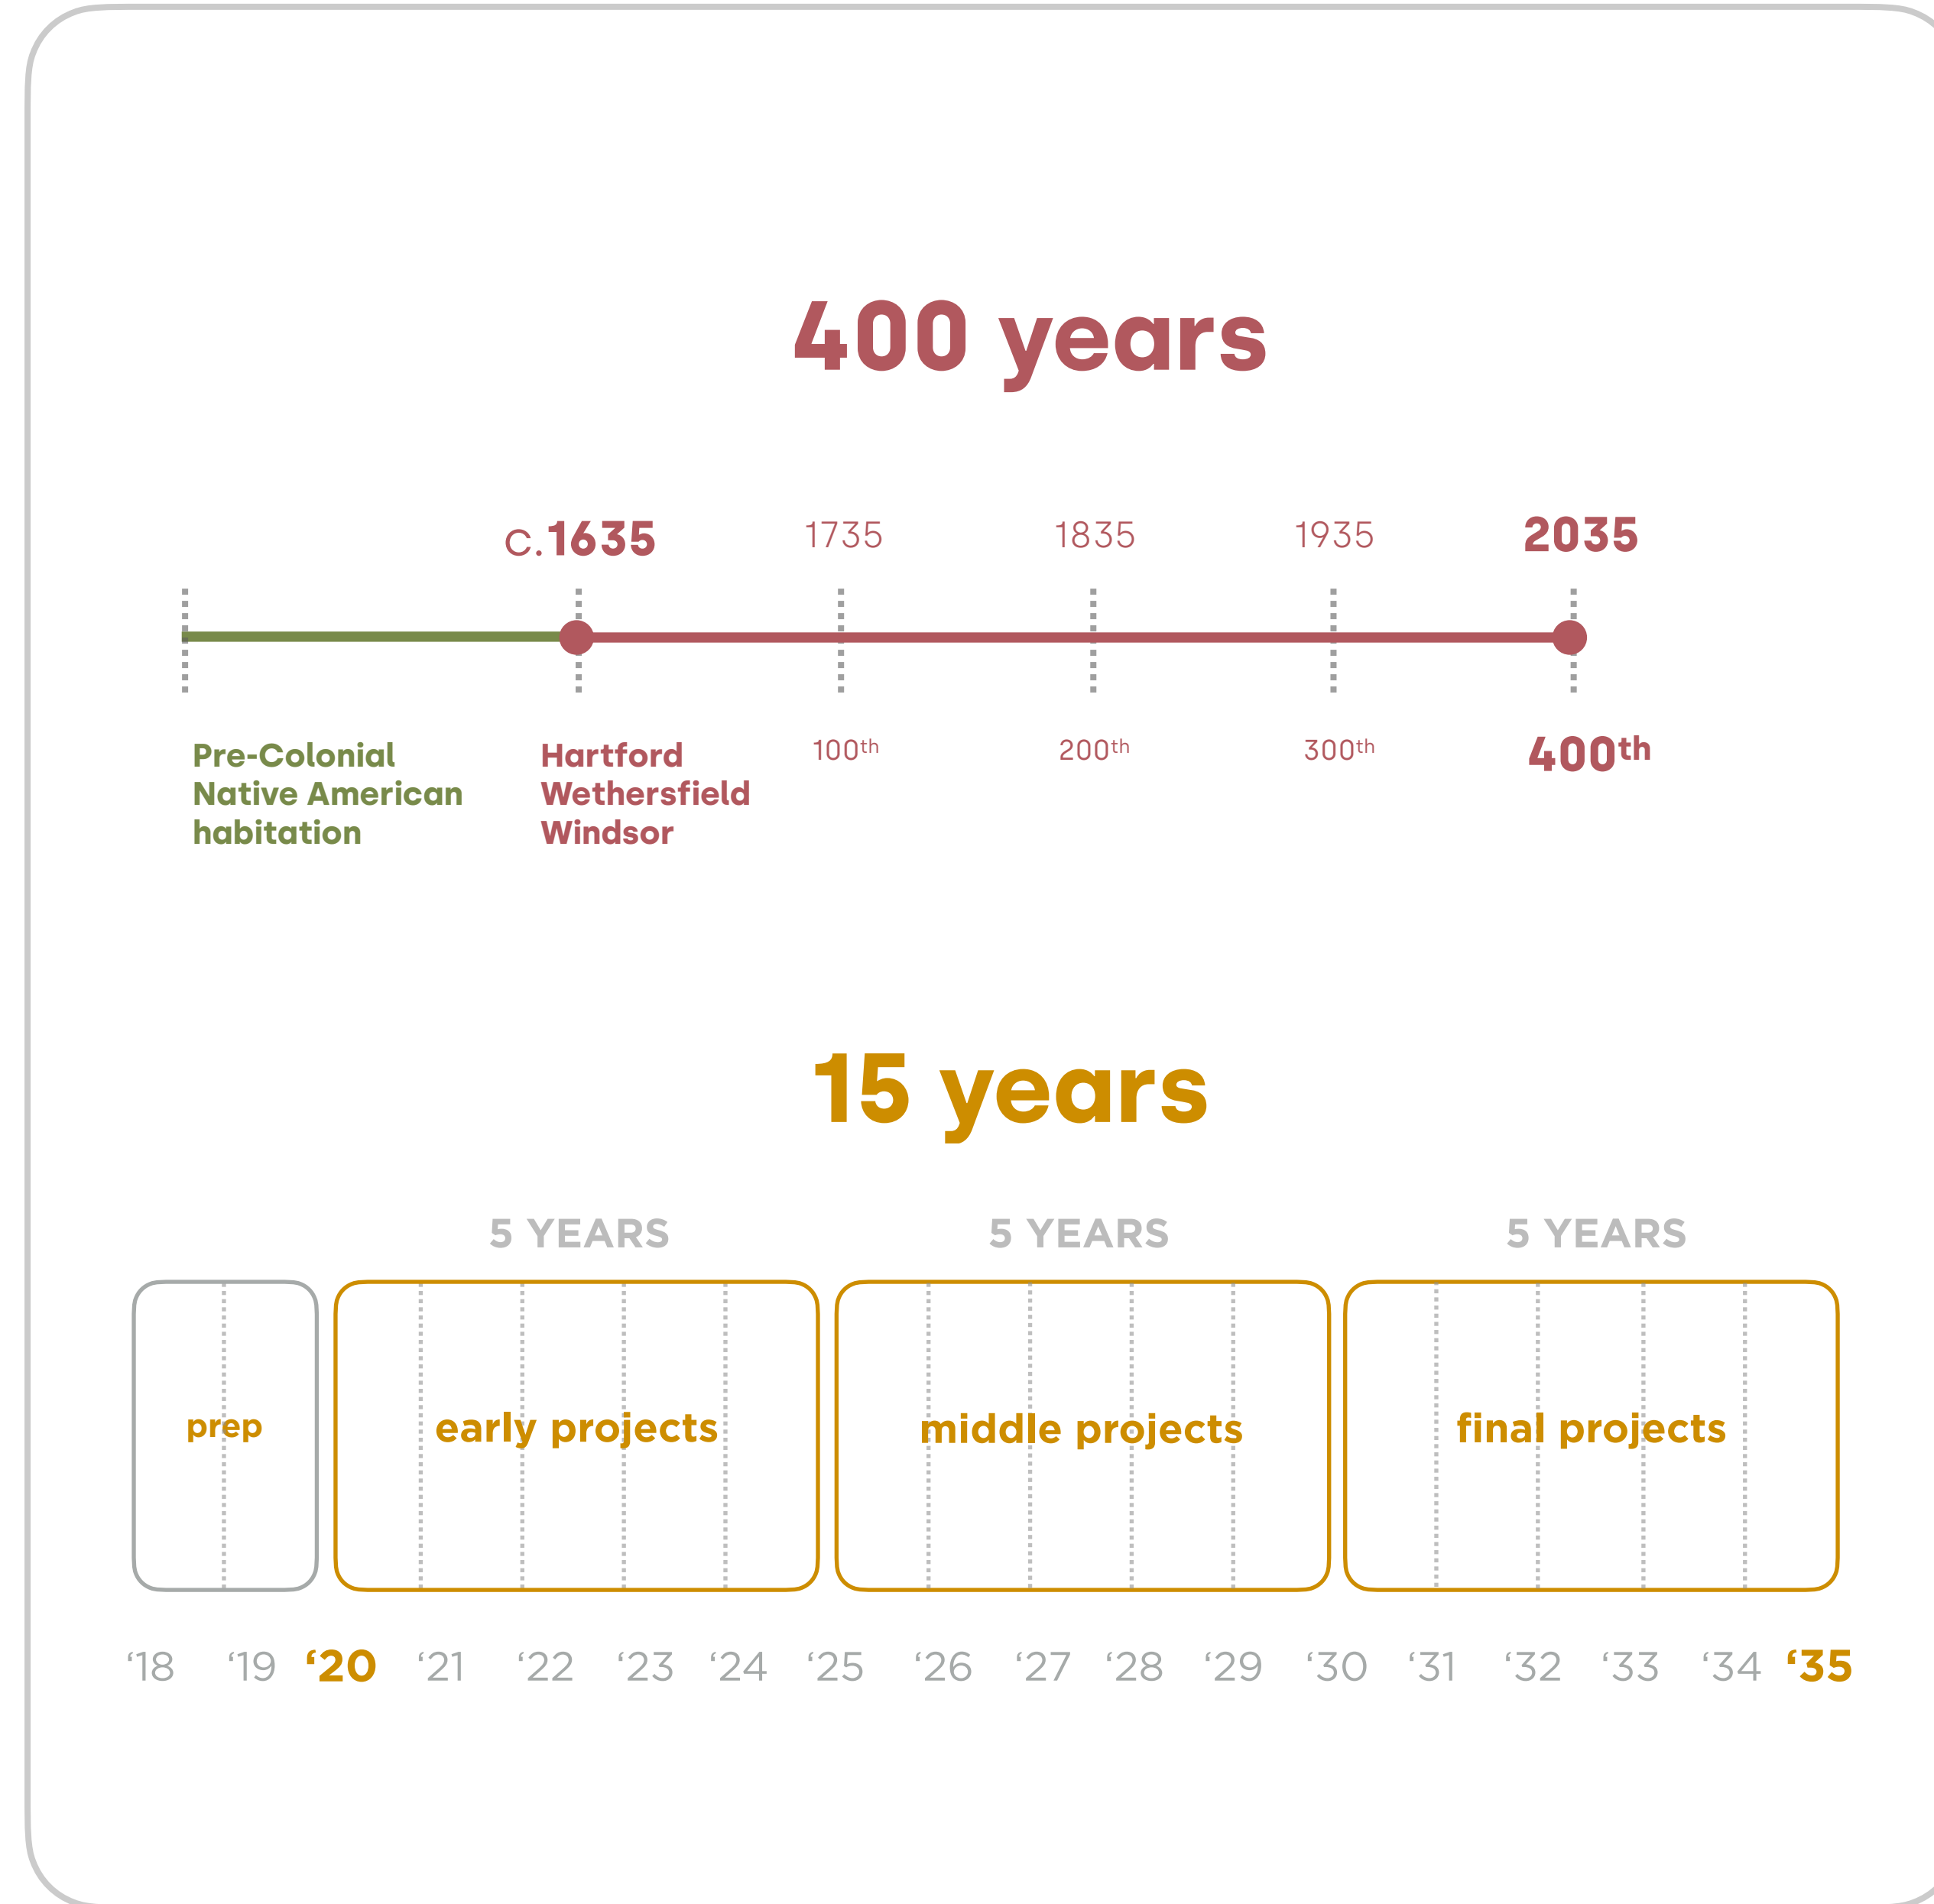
400 years

c.1635 1735 1835 1935 2035

Pre-Colonial Native American habitation

Hartford Wethersfield Windsor

100$^{th}$ 200$^{th}$ 300$^{th}$ 400$^{th}$

15 years

5 YEARS 5 YEARS 5 YEARS

prep

early projects

middle projects

final projects

‘18 ‘19 ‘20 ‘21 ‘22 ‘23 ‘24 ‘25 ‘26 ‘27 ‘28 ‘29 ‘30 ‘31 ‘32 ‘33 ‘34 ‘35